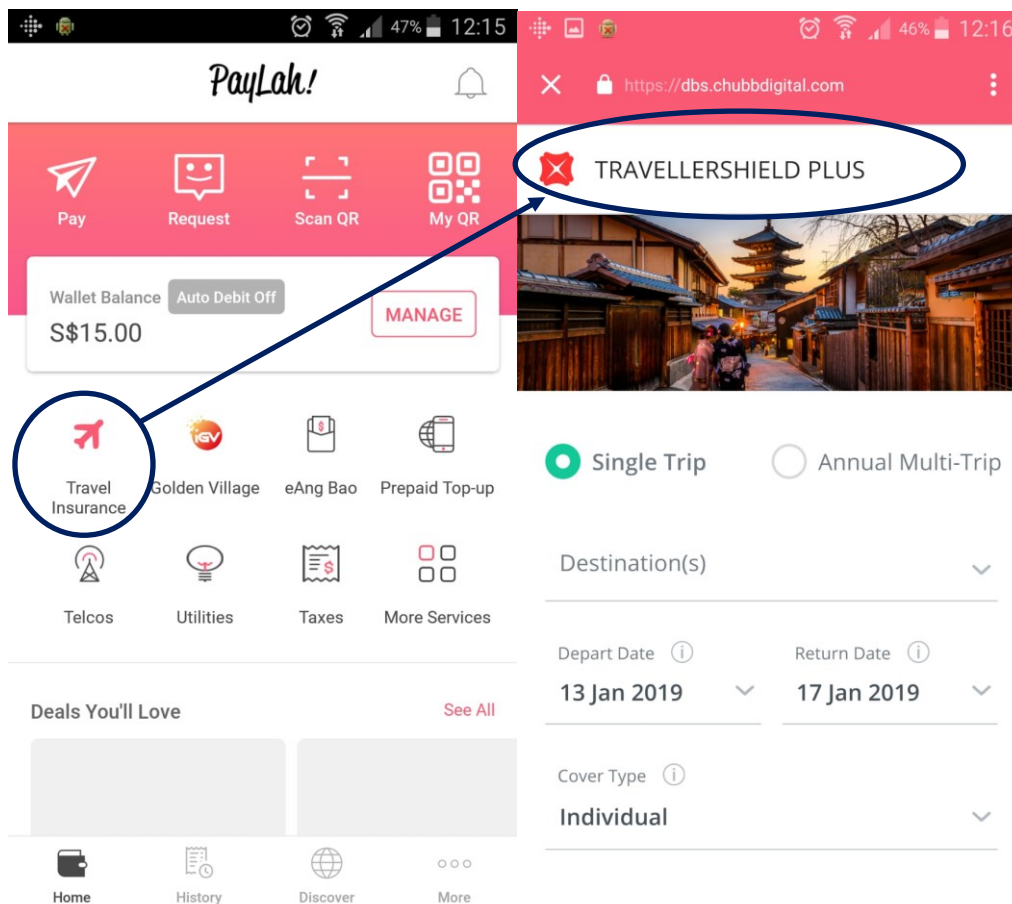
47% 12:15

PayLah!

Pay Request Scan QR My QR

Wallet Balance Auto Debit Off
S$15.00
MANAGE

Travel Insurance
GV
Golden Village
eAng Bao
Prepaid Top-up
Telcos
Utilities
Taxes
More Services

Deals You'll Love
See All

Home History Discover More

46% 12:16
https://dbs.chubbdigital.com

TRAVELLERSHIELD PLUS

Single Trip
Annual Multi-Trip

Destination(s)

Depart Date
13 Jan 2019
Return Date
17 Jan 2019

Cover Type
Individual